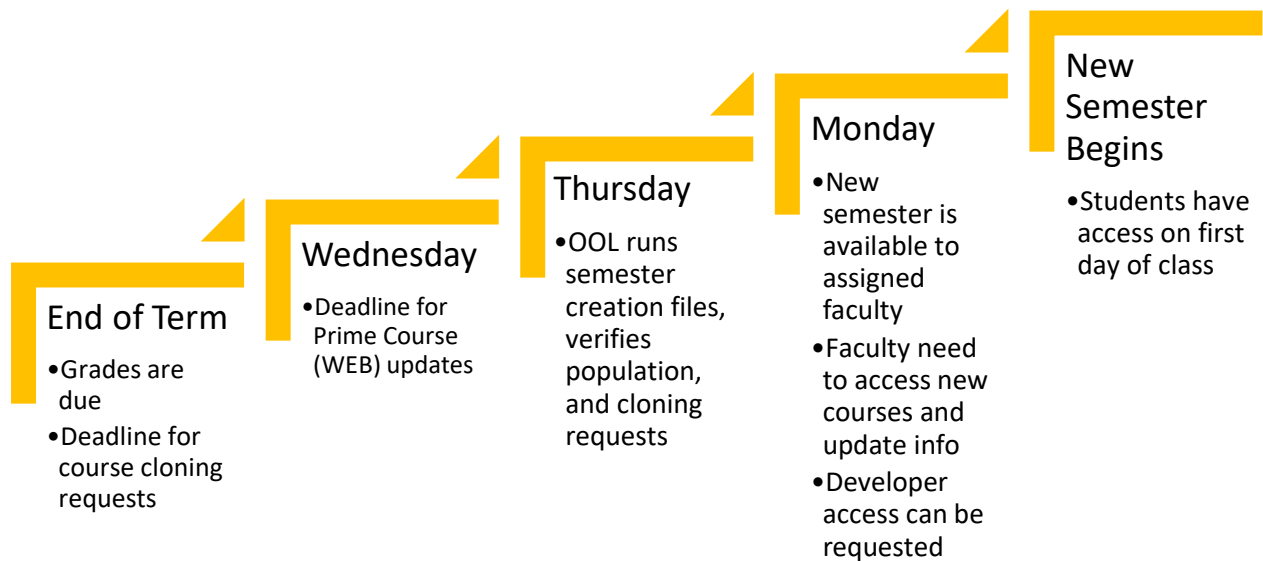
End of Term

•Grades are due
•Deadline for course cloning requests

Wednesday

•Deadline for Prime Course (WEB) updates

Thursday

•OOL runs semester creation files, verifies population, and cloning requests

Monday

•New semester is available to assigned faculty
•Faculty need to access new courses and update info
•Developer access can be requested

New Semester Begins

•Students have access on first day of class